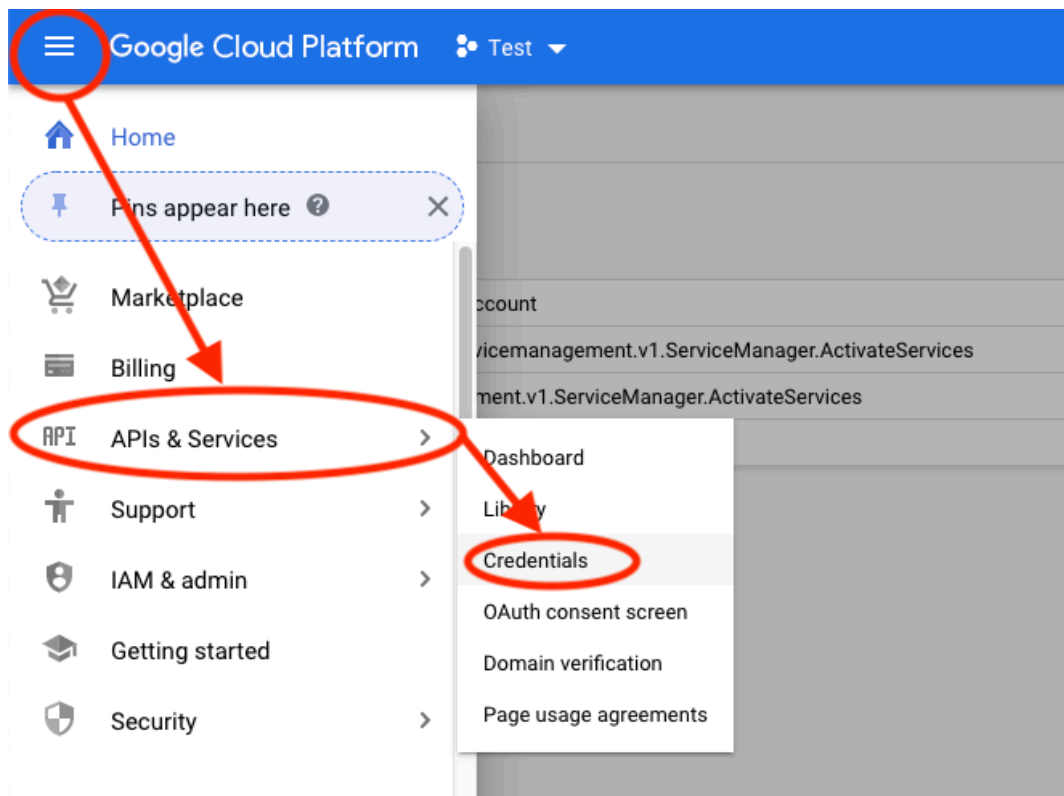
Google Cloud Platform Test

Home

Pins appear here

Marketplace

Billing

API APIs & Services

Support

IAM & admin

Getting started

Security

ccount

vicemanagement.v1.ServiceManager.ActivateServices

ment.v1.ServiceManager.ActivateServices

Dashboard

Lib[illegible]y

Credentials

OAuth consent screen

Domain verification

Page usage agreements